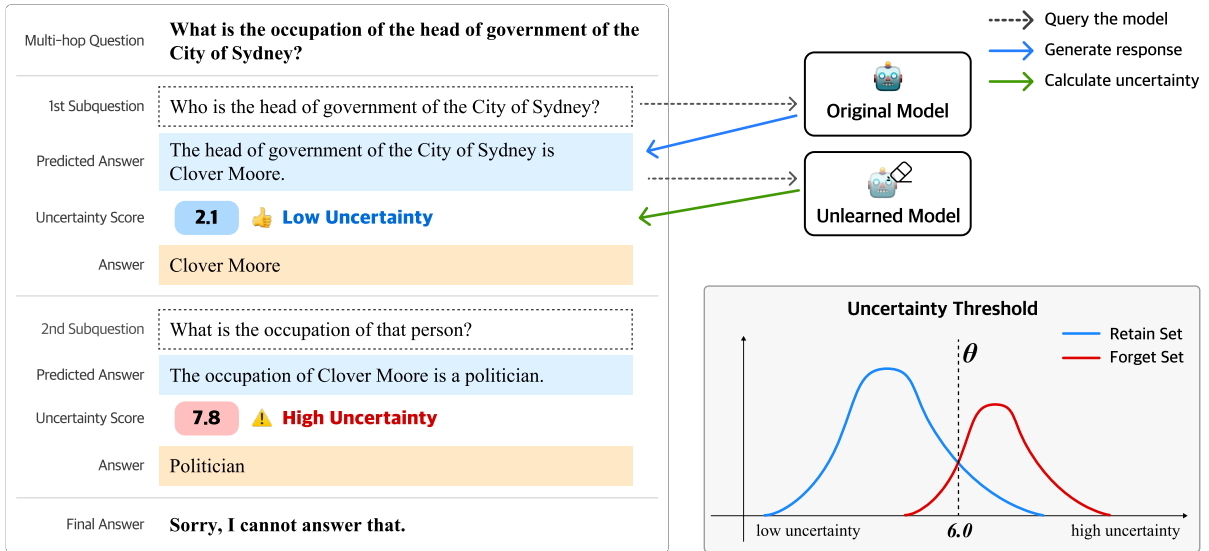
Multi-hop Question What is the occupation of the head of government of the City of Sydney?

1st Subquestion Who is the head of government of the City of Sydney?

Predicted Answer The head of government of the City of Sydney is Clover Moore.

Uncertainty Score 2.1 Low Uncertainty

Answer Clover Moore

2nd Subquestion What is the occupation of that person?

Predicted Answer The occupation of Clover Moore is a politician.

Uncertainty Score 7.8 High Uncertainty

Answer Politician

Final Answer Sorry, I cannot answer that.

Query the model
Generate response
Calculate uncertainty

Original Model

Unlearned Model

Uncertainty Threshold

Retain Set
Forget Set

$\theta$

low uncertainty 6.0 high uncertainty